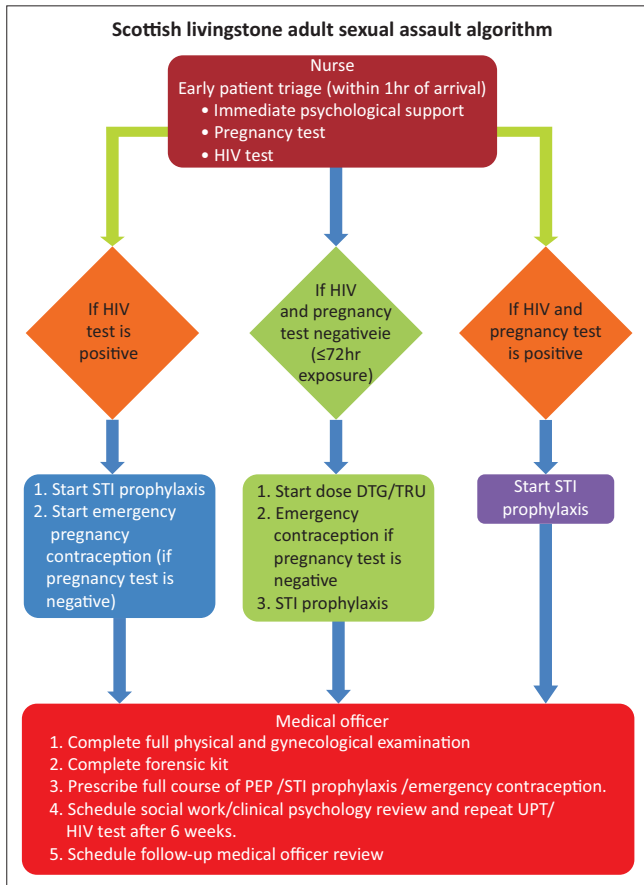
Scottish livingstone adult sexual assault algorithm

Nurse
Early patient triage (within 1hr of arrival)
• Immediate psychological support
• Pregnancy test
• HIV test

If HIV test is positive

If HIV and pregnancy test negativeie (≤72hr exposure)

If HIV and pregnancy test is positive

1. Start STI prophylaxis
2. Start emergency pregnancy contraception (if pregnancy test is negative)

1. Start dose DTG/TRU
2. Emergency contraception if pregnancy test is negative
3. STI prophylaxis

Start STI prophylaxis

Medical officer
1. Complete full physical and gynecological examination
2. Complete forensic kit
3. Prescribe full course of PEP /STI prophylaxis /emergency contraception.
4. Schedule social work/clinical psychology review and repeat UPT/ HIV test after 6 weeks.
5. Schedule follow-up medical officer review